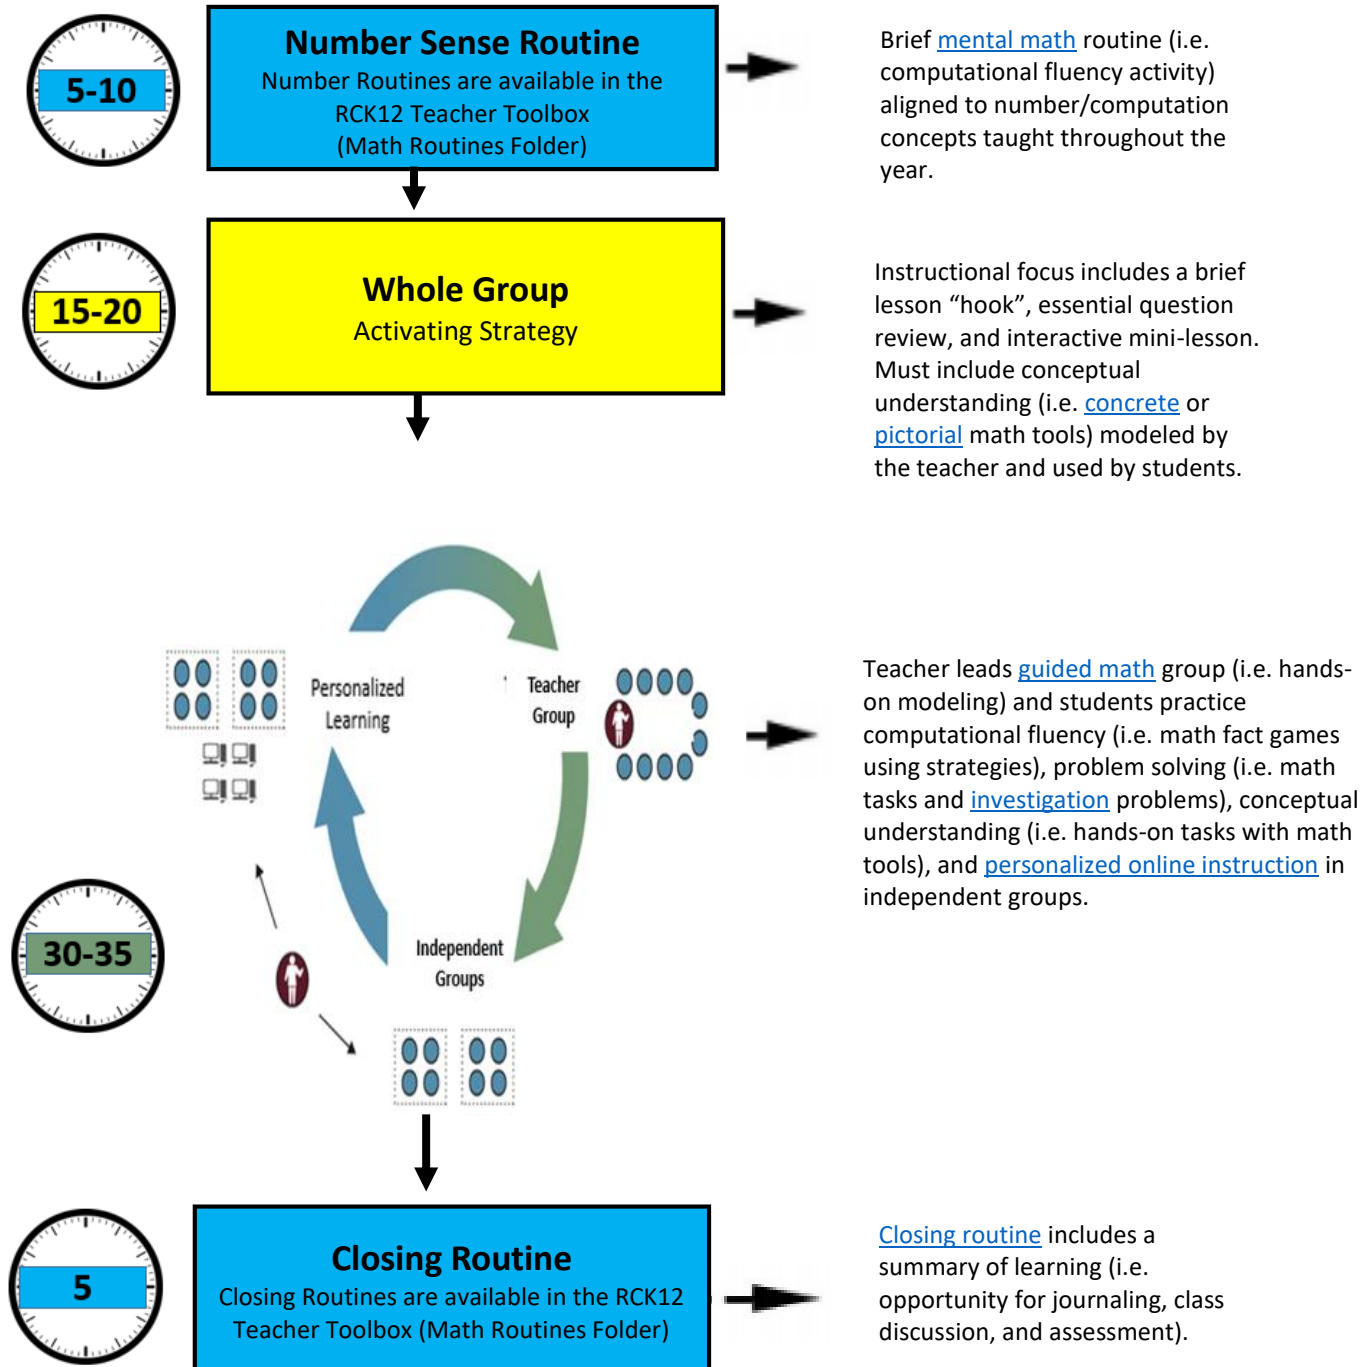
5-10

Number Sense Routine
Number Routines are available in the RCK12 Teacher Toolbox (Math Routines Folder)

Brief mental math routine (i.e. computational fluency activity) aligned to number/computation concepts taught throughout the year.

15-20

Whole Group
Activating Strategy

Instructional focus includes a brief lesson “hook”, essential question review, and interactive mini-lesson. Must include conceptual understanding (i.e. concrete or pictorial math tools) modeled by the teacher and used by students.

Personalized Learning

Teacher Group

Independent Groups

30-35

Teacher leads guided math group (i.e. hands-on modeling) and students practice computational fluency (i.e. math fact games using strategies), problem solving (i.e. math tasks and investigation problems), conceptual understanding (i.e. hands-on tasks with math tools), and personalized online instruction in independent groups.

5

Closing Routine
Closing Routines are available in the RCK12 Teacher Toolbox (Math Routines Folder)

Closing routine includes a summary of learning (i.e. opportunity for journaling, class discussion, and assessment).